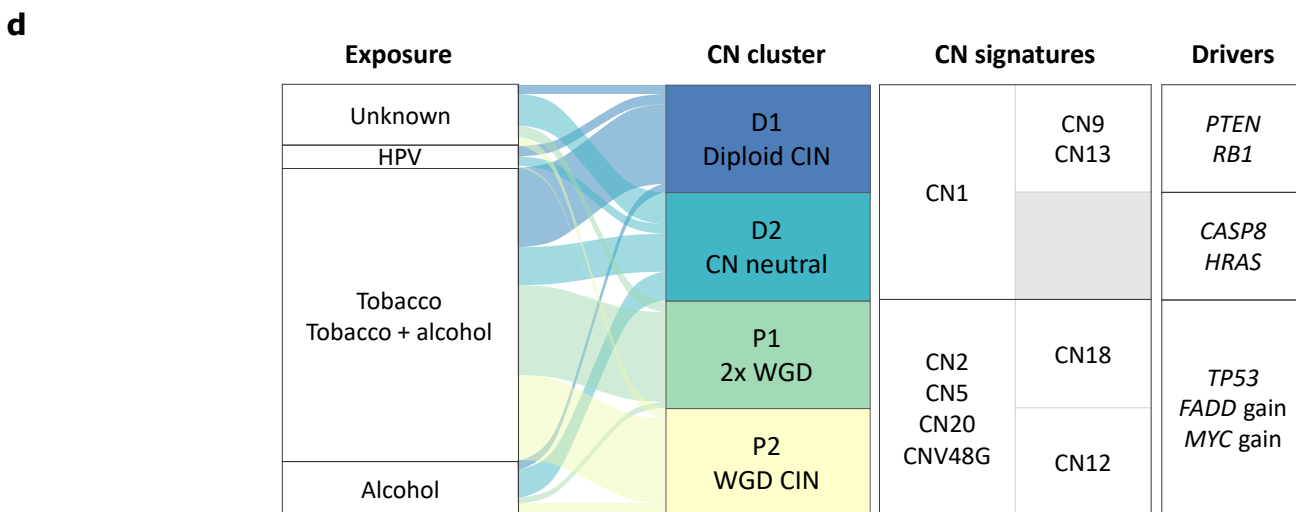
d

| Exposure | CN cluster | CN signatures | | Drivers |
|---|---|---|---|---|
| Unknown | D1 Diploid CIN | CN1 | CN9 CN13 | *PTEN* *RB1* |
| HPV | D2 CN neutral | | | *CASP8* *HRAS* |
| Tobacco Tobacco + alcohol | P1 2x WGD | CN2 CN5 CN20 CNV48G | CN18 | *TP53* *FADD* gain *MYC* gain |
| Alcohol | P2 WGD CIN | | CN12 | |